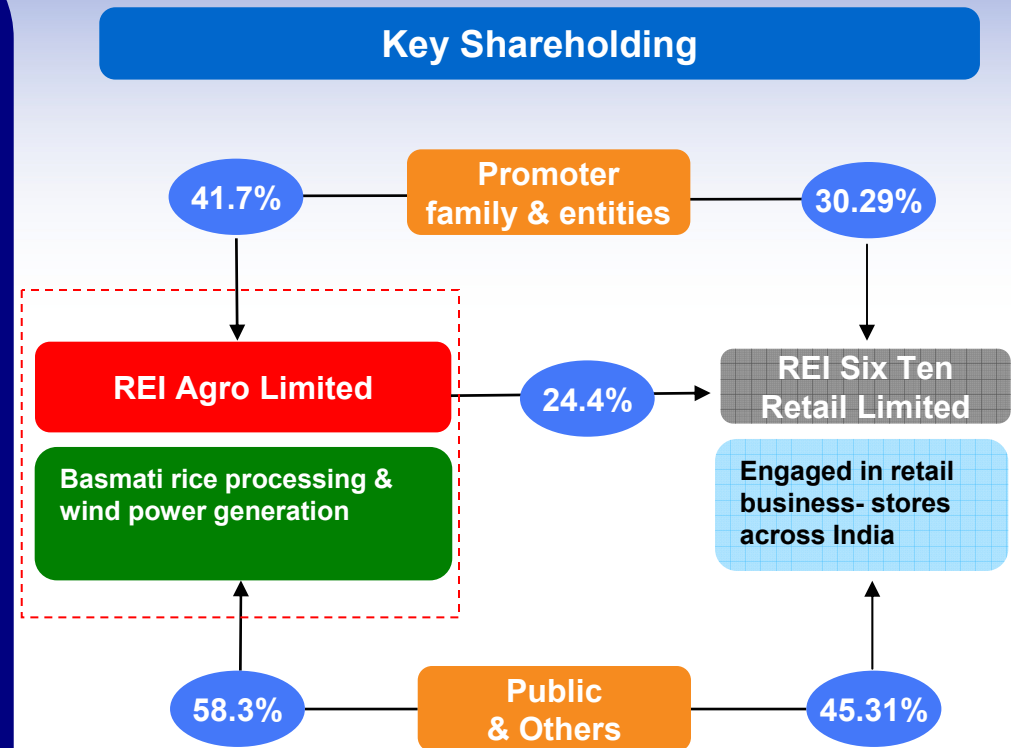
Key Shareholding

41.7%

Promoter family & entities

30.29%

REI Agro Limited

24.4%

REI Six Ten Retail Limited

Basmati rice processing & wind power generation

Engaged in retail business- stores across India

58.3%

Public & Others

45.31%